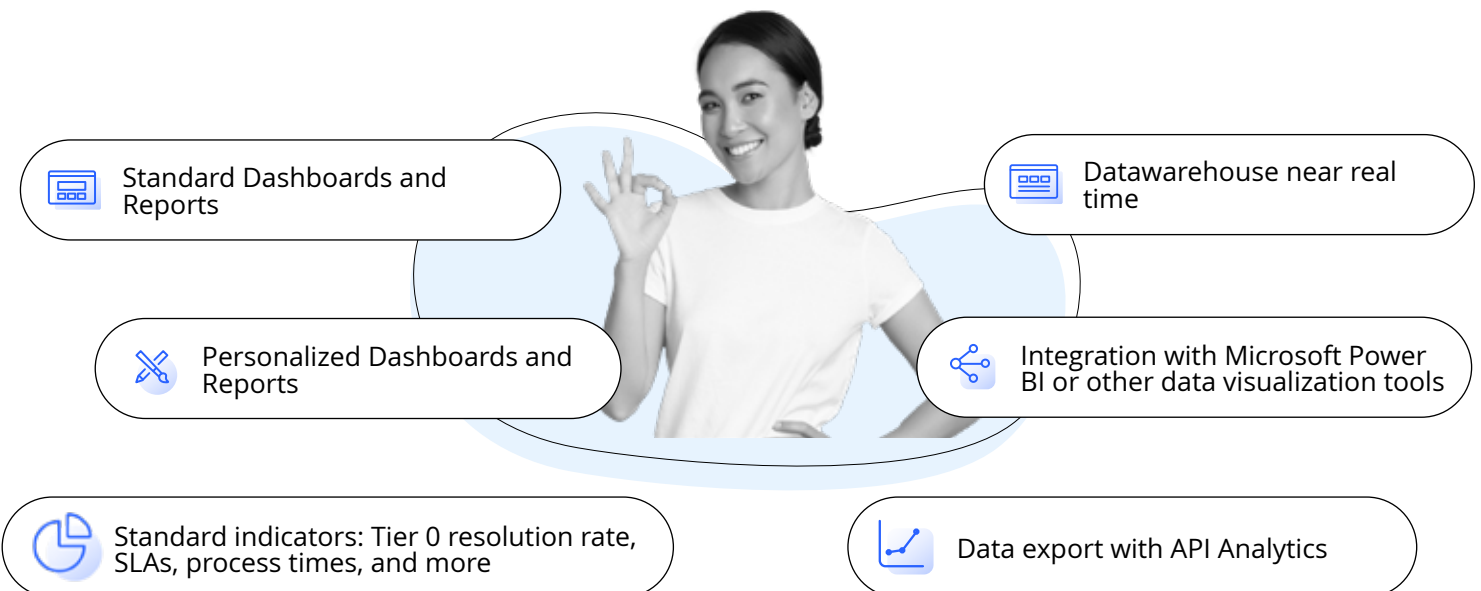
Standard Dashboards and Reports

Datawarehouse near real time

Personalized Dashboards and Reports

Integration with Microsoft Power BI or other data visualization tools

Standard indicators: Tier 0 resolution rate, SLAs, process times, and more

Data export with API Analytics